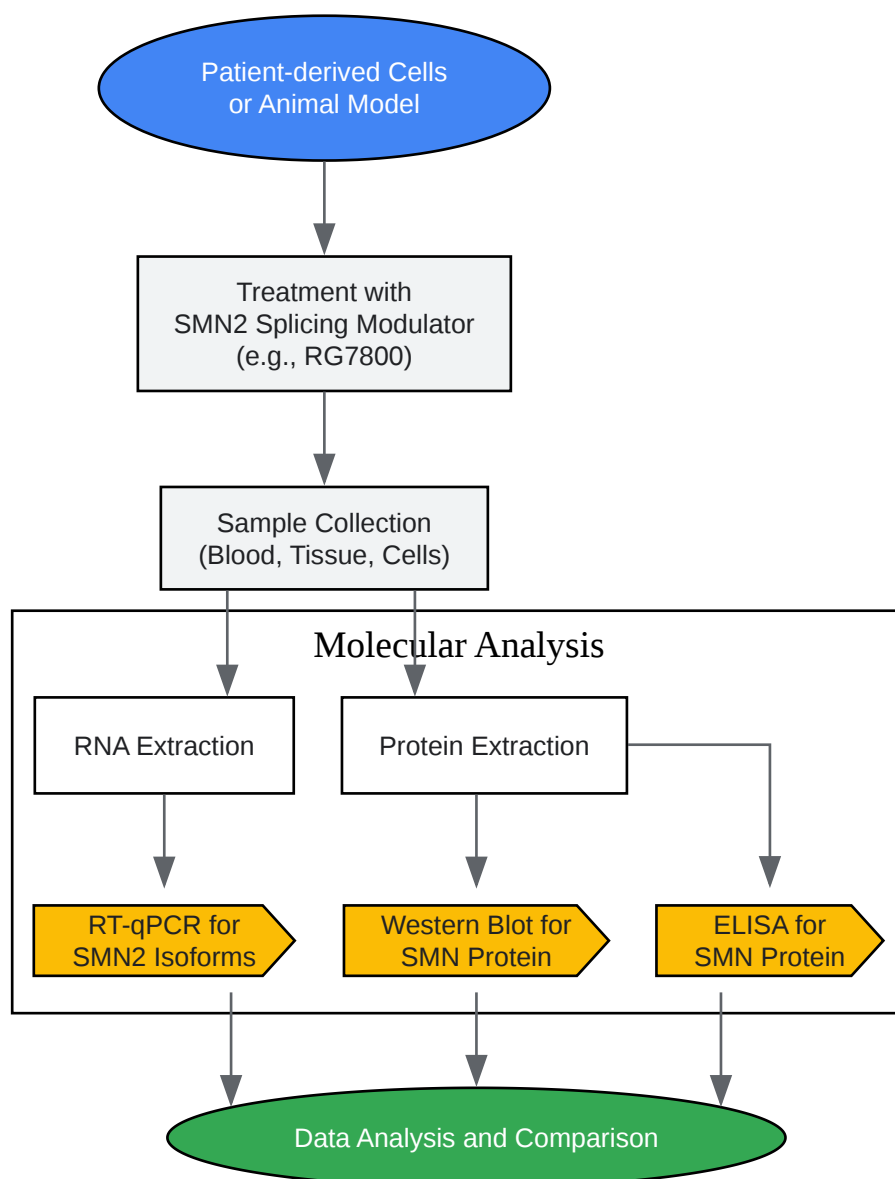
Patient-derived Cells or Animal Model

Treatment with SMN2 Splicing Modulator (e.g., RG7800)

Sample Collection (Blood, Tissue, Cells)

Molecular Analysis

RNA Extraction

Protein Extraction

RT-qPCR for SMN2 Isoforms

Western Blot for SMN Protein

ELISA for SMN Protein

Data Analysis and Comparison